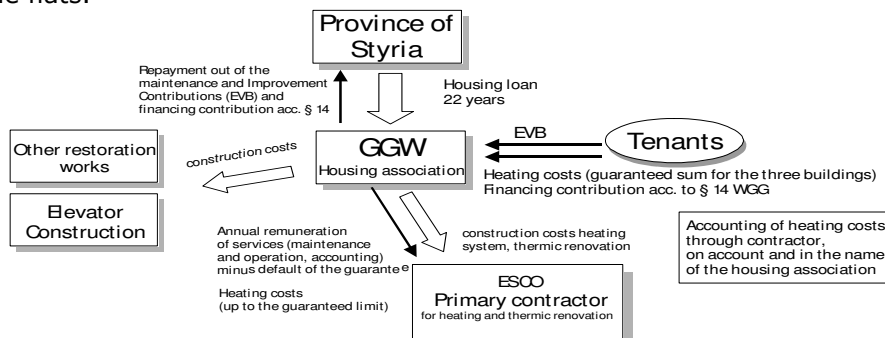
Province of Styria

Repayment out of the maintenance and Improvement Contributions (EVB) and financing contribution acc. § 14

Housing loan 22 years

Other restoration works

construction costs

GGW
Housing association

EVB

Tenants

Heating costs (guaranteed sum for the three buildings)
Financing contribution acc. to § 14 WGG

Elevator Construction

Annual remuneration of services (maintenance and operation, accounting) minus default of the guarantee

construction costs heating system, thermic renovation

Accounting of heating costs through contractor, on account and in the name of the housing association

Heating costs (up to the guaranteed limit)

ESCO
Primary contractor
for heating and thermic renovation